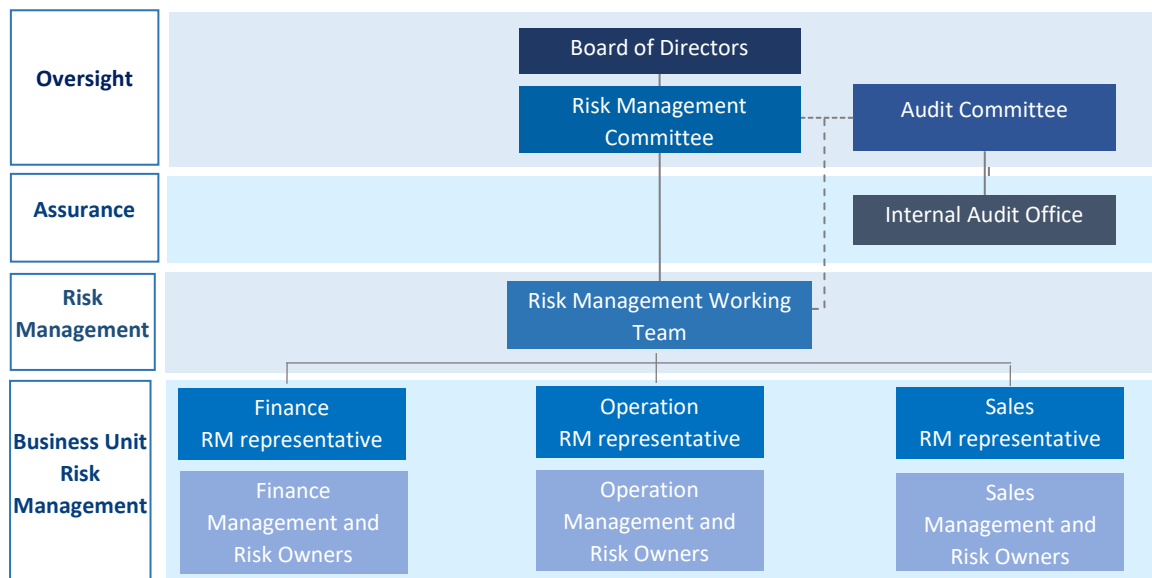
Oversight

Board of Directors

Risk Management Committee

Audit Committee

Assurance

Internal Audit Office

Risk Management

Risk Management Working Team

Business Unit Risk Management

Finance RM representative

Finance Management and Risk Owners

Operation RM representative

Operation Management and Risk Owners

Sales RM representative

Sales Management and Risk Owners